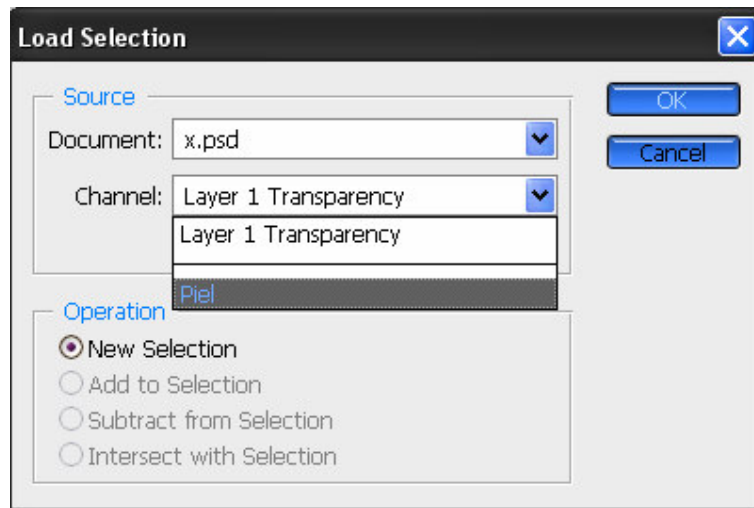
Load Selection

Source

Document: x.psd

Channel: Layer 1 Transparency

Layer 1 Transparency

Piel

Operation

New Selection

Add to Selection

Subtract from Selection

Intersect with Selection

OK

Cancel